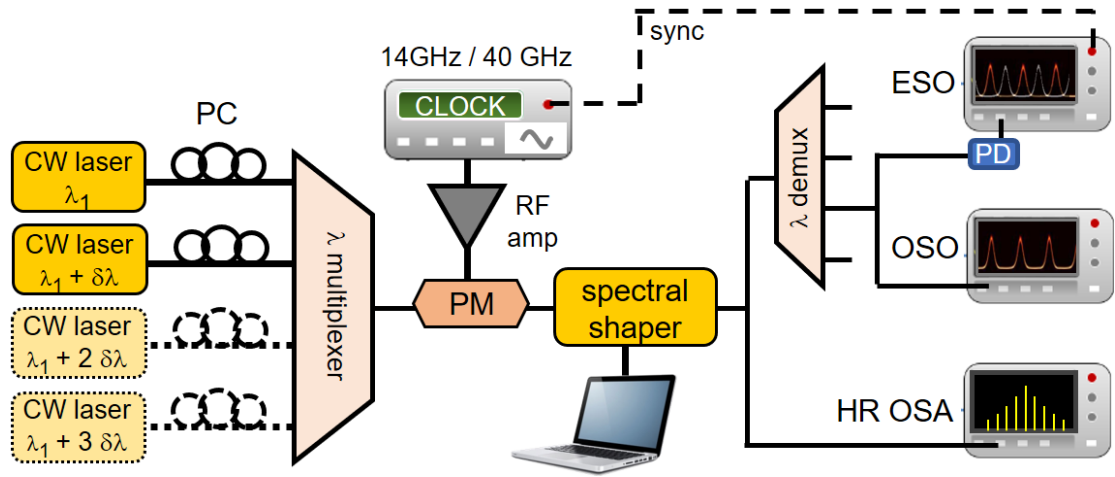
sync

14GHz / 40 GHz

CLOCK

PC

CW laser $\lambda_1$

CW laser $\lambda_1 + \delta\lambda$

CW laser $\lambda_1 + 2\ \delta\lambda$

CW laser $\lambda_1 + 3\ \delta\lambda$

$\lambda$ multiplexer

RF amp

PM

spectral shaper

$\lambda$ demux

ESO

PD

OSO

HR OSA